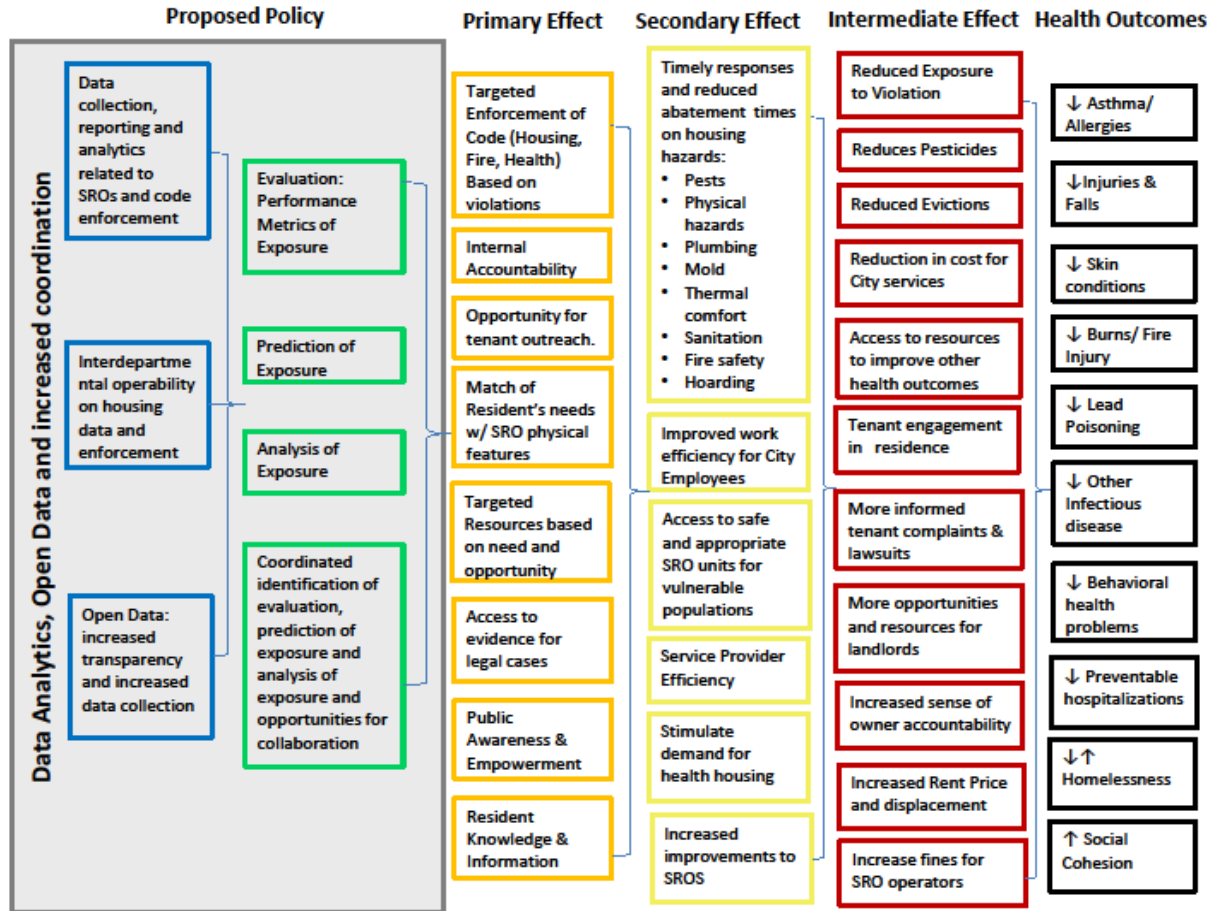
Proposed Policy

Primary Effect

Secondary Effect

Intermediate Effect

Health Outcomes

Data Analytics, Open Data and increased coordination

Data collection, reporting and analytics related to SROs and code enforcement

Interdepartmental operability on housing data and enforcement

Open Data: increased transparency and increased data collection

Evaluation: Performance Metrics of Exposure

Prediction of Exposure

Analysis of Exposure

Coordinated identification of evaluation, prediction of exposure and analysis of exposure and opportunities for collaboration

Targeted Enforcement of Code (Housing, Fire, Health) Based on violations

Internal Accountability

Opportunity for tenant outreach.

Match of Resident's needs w/ SRO physical features

Targeted Resources based on need and opportunity

Access to evidence for legal cases

Public Awareness & Empowerment

Resident Knowledge & Information

Timely responses and reduced abatement times on housing hazards:
- Pests
- Physical hazards
- Plumbing
- Mold
- Thermal comfort
- Sanitation
- Fire safety
- Hoarding

Improved work efficiency for City Employees

Access to safe and appropriate SRO units for vulnerable populations

Service Provider Efficiency

Stimulate demand for health housing

Increased improvements to SROS

Reduced Exposure to Violation

Reduces Pesticides

Reduced Evictions

Reduction in cost for City services

Access to resources to improve other health outcomes

Tenant engagement in residence

More informed tenant complaints & lawsuits

More opportunities and resources for landlords

Increased sense of owner accountability

Increased Rent Price and displacement

Increase fines for SRO operators

↓ Asthma/ Allergies

↓Injuries & Falls

↓ Skin conditions

↓ Burns/ Fire Injury

↓ Lead Poisoning

↓ Other Infectious disease

↓ Behavioral health problems

↓ Preventable hospitalizations

↓↑ Homelessness

↑ Social Cohesion